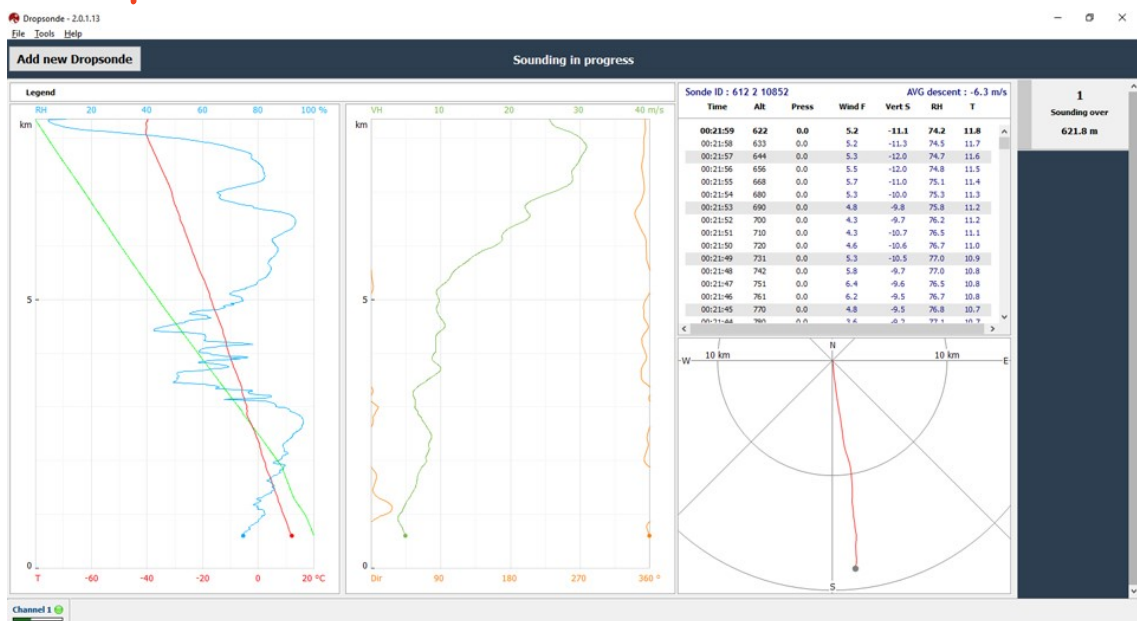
Dropsonde - 2.0.1.13
File Tools Help

Add new Dropsonde

Sounding in progress

Legend

RH 20 40 60 80 100 %
km
5
0
T -60 -40 -20 0 20 °C

VH 10 20 30 40 m/s
km
5
0
Dir 90 180 270 360 °

Sonde ID : 612 2 10852 AVG descent : -6.3 m/s

| Time | Alt | Press | Wind F | Vert S | RH | T |
|---|---|---|---|---|---|---|
| 00:21:59 | 622 | 0.0 | 5.2 | -11.1 | 74.2 | 11.8 |
| 00:21:58 | 633 | 0.0 | 5.2 | -11.3 | 74.5 | 11.7 |
| 00:21:57 | 644 | 0.0 | 5.3 | -12.0 | 74.7 | 11.6 |
| 00:21:56 | 656 | 0.0 | 5.5 | -12.0 | 74.8 | 11.5 |
| 00:21:55 | 668 | 0.0 | 5.7 | -11.0 | 75.1 | 11.4 |
| 00:21:54 | 680 | 0.0 | 5.3 | -10.0 | 75.3 | 11.3 |
| 00:21:53 | 690 | 0.0 | 4.8 | -9.8 | 75.8 | 11.2 |
| 00:21:52 | 700 | 0.0 | 4.3 | -9.7 | 76.2 | 11.2 |
| 00:21:51 | 710 | 0.0 | 4.3 | -10.7 | 76.5 | 11.1 |
| 00:21:50 | 720 | 0.0 | 4.6 | -10.6 | 76.7 | 11.0 |
| 00:21:49 | 731 | 0.0 | 5.3 | -10.5 | 77.0 | 10.9 |
| 00:21:48 | 742 | 0.0 | 5.8 | -9.7 | 77.0 | 10.8 |
| 00:21:47 | 751 | 0.0 | 6.4 | -9.6 | 76.5 | 10.8 |
| 00:21:46 | 761 | 0.0 | 6.2 | -9.5 | 76.7 | 10.8 |
| 00:21:45 | 770 | 0.0 | 4.8 | -9.5 | 76.8 | 10.7 |
| 00:21:44 | 780 | 0.0 | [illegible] | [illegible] | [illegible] | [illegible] |

N
W 10 km 10 km E
S

1
Sounding over
621.8 m

Channel 1